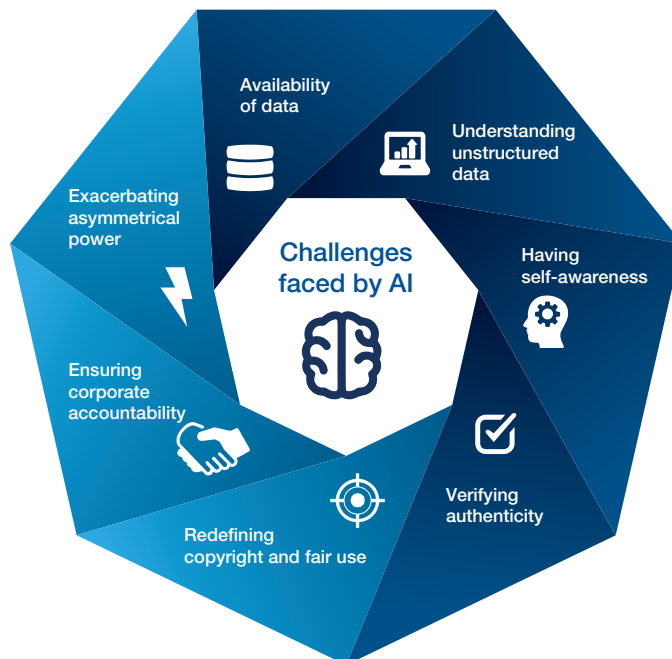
Challenges faced by AI

Availability of data

Understanding unstructured data

Having self-awareness

Verifying authenticity

Redefining copyright and fair use

Ensuring corporate accountability

Exacerbating asymmetrical power